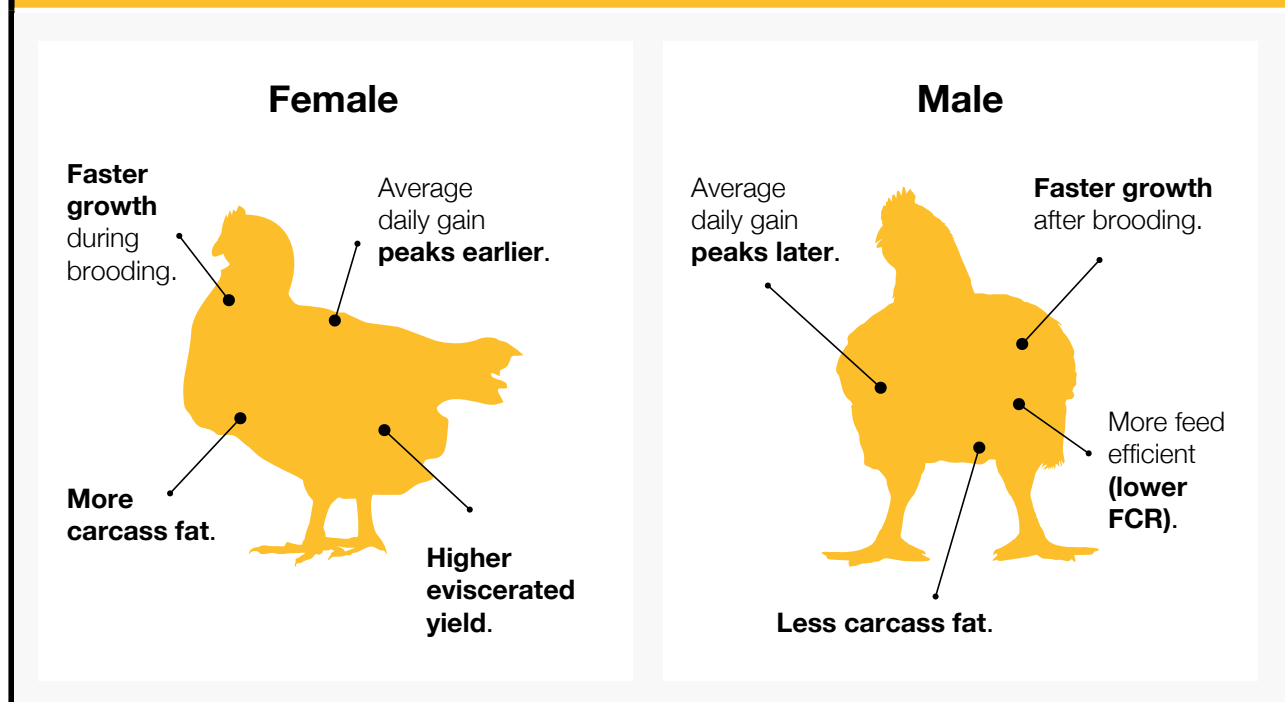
Female

Faster growth during brooding.

Average daily gain peaks earlier.

More carcass fat.

Higher eviscerated yield.

Male

Average daily gain peaks later.

Faster growth after brooding.

More feed efficient (lower FCR).

Less carcass fat.